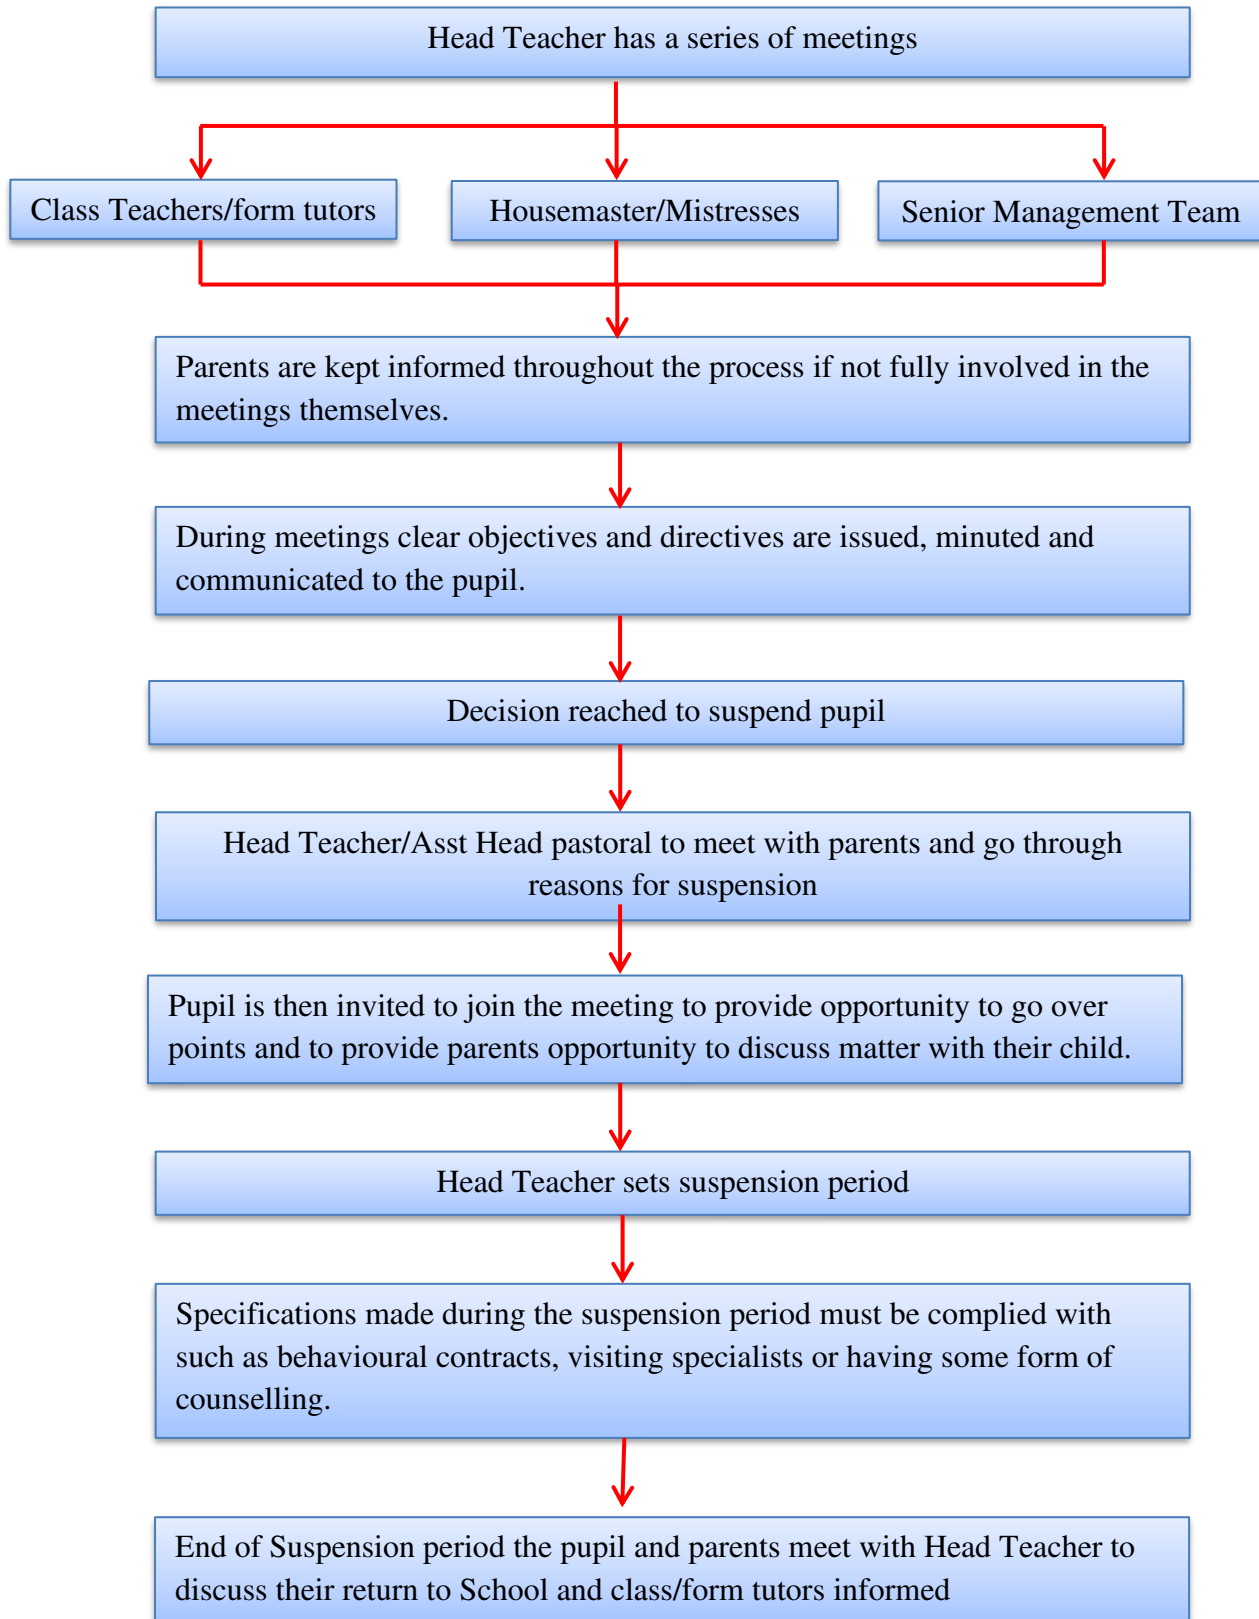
Head Teacher has a series of meetings

Class Teachers/form tutors

Housemaster/Mistresses

Senior Management Team

Parents are kept informed throughout the process if not fully involved in the meetings themselves.

During meetings clear objectives and directives are issued, minuted and communicated to the pupil.

Decision reached to suspend pupil

Head Teacher/Asst Head pastoral to meet with parents and go through reasons for suspension

Pupil is then invited to join the meeting to provide opportunity to go over points and to provide parents opportunity to discuss matter with their child.

Head Teacher sets suspension period

Specifications made during the suspension period must be complied with such as behavioural contracts, visiting specialists or having some form of counselling.

End of Suspension period the pupil and parents meet with Head Teacher to discuss their return to School and class/form tutors informed